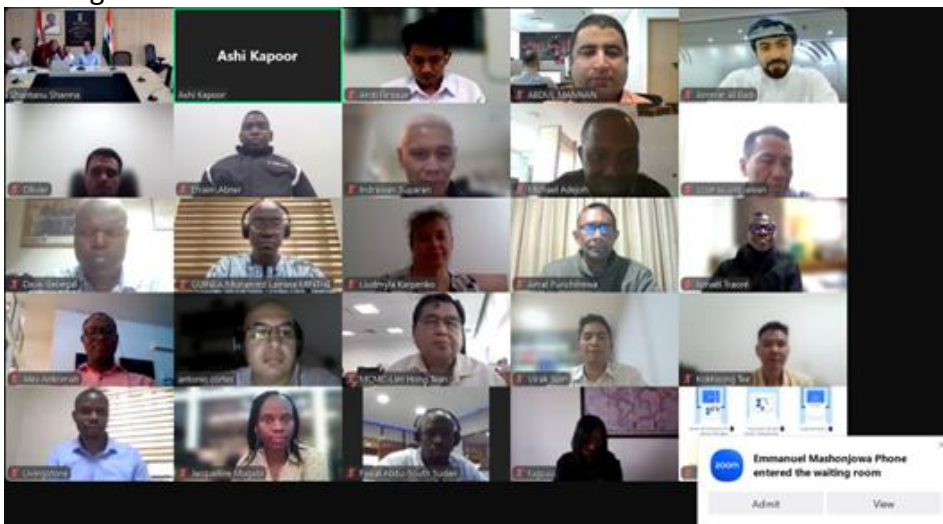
Shantanu Sharma
Ashi Kapoor
Ashi Kapoor
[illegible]
ABDUL MANNAN
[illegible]
Olivier
Efrain Abner
Indriawan Suparan
Michael Adejoh
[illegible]
Davis Geiegal
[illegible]
Liudmyla Karpenko
Amal Punchihewa
Ismaël Traoré
Alex Ankomah
antonio cortez
MCMC Lim Hong Nam
Vinak Siam
Kokhoeng Tee
Livingstone
Jacqueline Mutale
Pascal Abdu-South Sudan
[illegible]
zoom
Emmanuel Mashonjowa Phone entered the waiting room
Admit
View